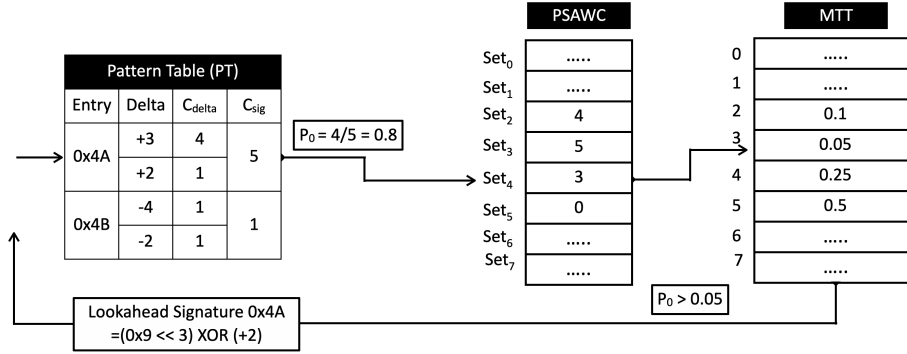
Pattern Table (PT)

| Entry | Delta | $C_{delta}$ | $C_{sig}$ |
|---|---|---|---|
| 0x4A | +3 | 4 | 5 |
| | +2 | 1 | |
| 0x4B | -4 | 1 | 1 |
| | -2 | 1 | |

$P_0 = 4/5 = 0.8$

PSAWC

| | |
|---|---|
| $Set_0$ | ..... |
| $Set_1$ | ..... |
| $Set_2$ | 4 |
| $Set_3$ | 5 |
| $Set_4$ | 3 |
| $Set_5$ | 0 |
| $Set_6$ | ..... |
| $Set_7$ | ..... |

MTT

| | |
|---|---|
| 0 | ..... |
| 1 | ..... |
| 2 | 0.1 |
| 3 | 0.05 |
| 4 | 0.25 |
| 5 | 0.5 |
| 6 | ..... |
| 7 | ..... |

$P_0 > 0.05$

Lookahead Signature 0x4A =(0x9 << 3) XOR (+2)